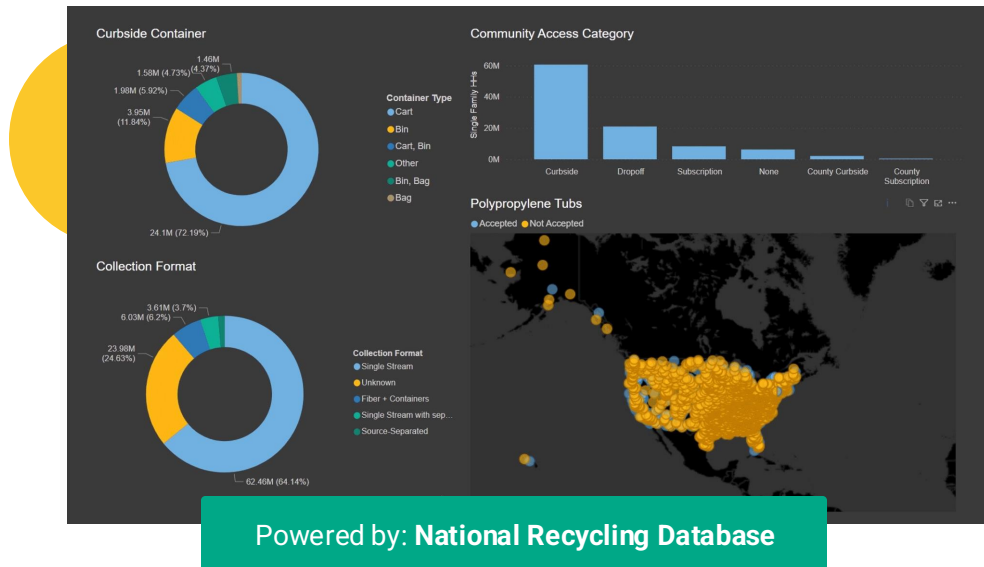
Curbside Container

1.46M (4.37%)
1.58M (4.73%)
1.98M (5.92%)
3.95M (11.84%)
24.1M (72.19%)

Container Type
Cart
Bin
Cart, Bin
Other
Bin, Bag
Bag

Community Access Category

60M
40M
20M
0M
Single Family HHs

Curbside
Dropoff
Subscription
None
County Curbside
County Subscription

Polypropylene Tubs

Accepted
Not Accepted

Collection Format

3.61M (3.7%)
6.03M (6.2%)
23.98M (24.63%)
62.46M (64.14%)

Collection Format
Single Stream
Unknown
Fiber + Containers
Single Stream with sep...
Source-Separated

Powered by: National Recycling Database